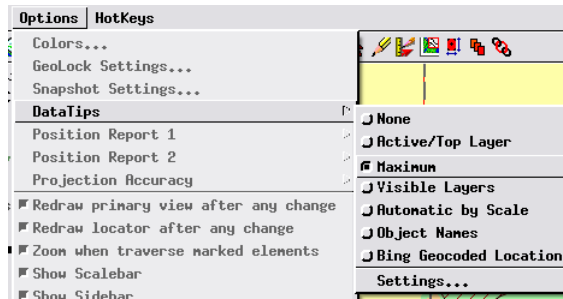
Options HotKeys

Colors...
GeoLock Settings...
Snapshot Settings...
DataTips
Position Report 1
Position Report 2
Projection Accuracy
Redraw primary view after any change
Redraw locator after any change
Zoom when traverse marked elements
Show Scalebar
Show Sidebar

None
Active/Top Layer
Maximum
Visible Layers
Automatic by Scale
Object Names
Bing Geocoded Location
Settings...